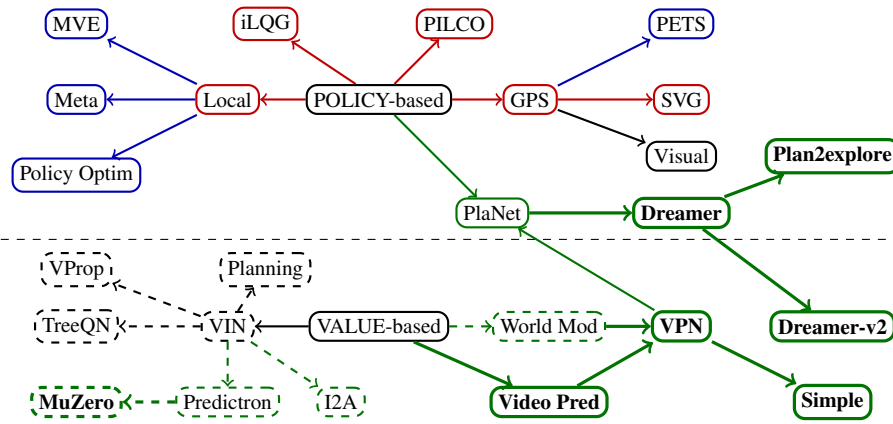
MVE
iLQG
PILCO
PETS
Meta
Local
POLICY-based
GPS
SVG
Policy Optim
Visual
Plan2explore
PlaNet
Dreamer
VProp
Planning
TreeQN
VIN
VALUE-based
World Mod
VPN
Dreamer-v2
MuZero
Predictron
I2A
Video Pred
Simple